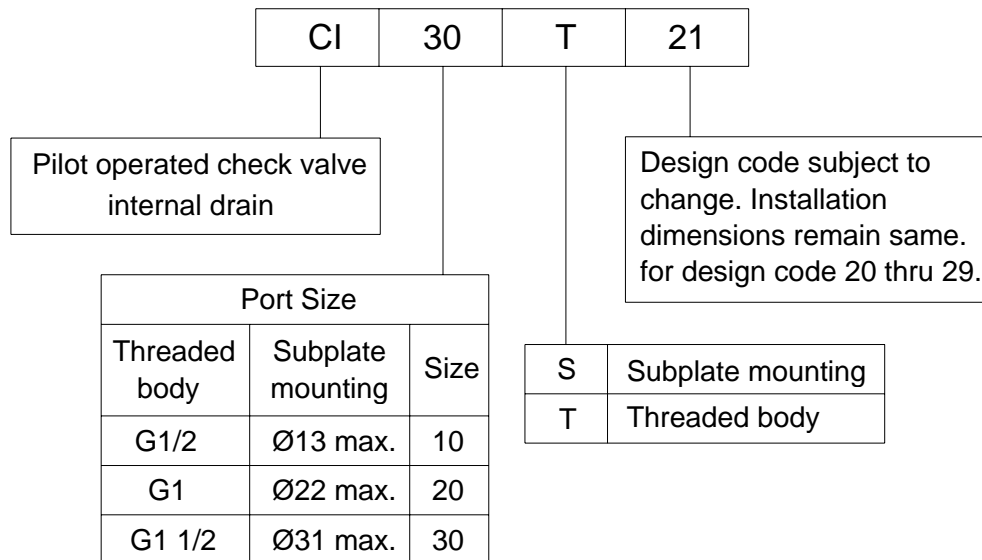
| CI | 30 | T | 21 |
|---|---|---|---|

Pilot operated check valve internal drain

Design code subject to change. Installation dimensions remain same. for design code 20 thru 29.

| Port Size | | |
|---|---|---|
| Threaded body | Subplate mounting | Size |
| G1/2 | Ø13 max. | 10 |
| G1 | Ø22 max. | 20 |
| G1 1/2 | Ø31 max. | 30 |

| S | Subplate mounting |
|---|---|
| T | Threaded body |